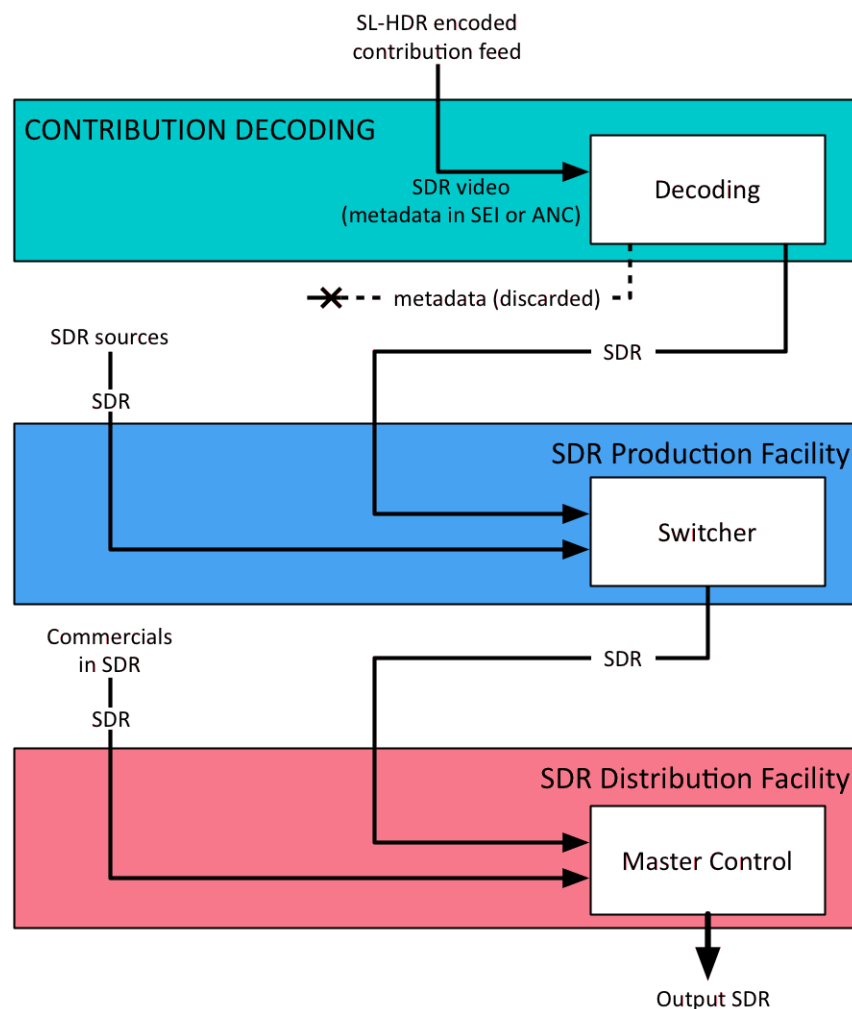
SL-HDR encoded contribution feed

CONTRIBUTION DECODING

SDR video (metadata in SEI or ANC)

Decoding

metadata (discarded)

SDR sources

SDR

SDR

SDR Production Facility

Switcher

Commercials in SDR

SDR

SDR

SDR Distribution Facility

Master Control

Output SDR